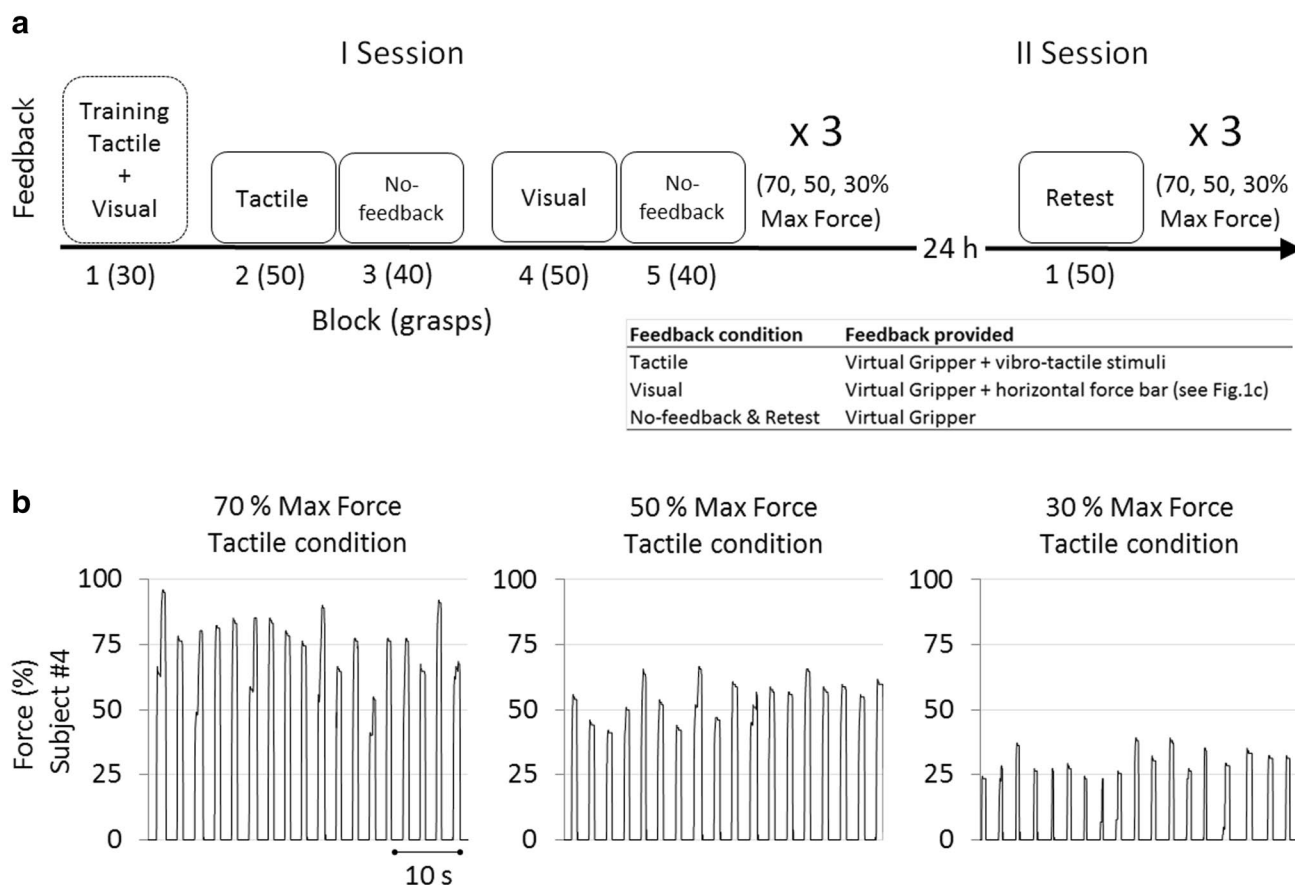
a

I Session

II Session

Feedback

Training Tactile + Visual

Tactile

No-feedback

Visual

No-feedback

x 3

(70, 50, 30% Max Force)

24 h

Retest

x 3

(70, 50, 30% Max Force)

1 (30)

2 (50)

3 (40)

4 (50)

5 (40)

1 (50)

Block (grasps)

| Feedback condition | Feedback provided |
|---|---|
| Tactile | Virtual Gripper + vibro-tactile stimuli |
| Visual | Virtual Gripper + horizontal force bar (see Fig.1c) |
| No-feedback & Retest | Virtual Gripper |

b

70 % Max Force Tactile condition

50 % Max Force Tactile condition

30 % Max Force Tactile condition

Force (%) Subject #4

100
75
50
25
0

100
75
50
25
0

100
75
50
25
0

10 s